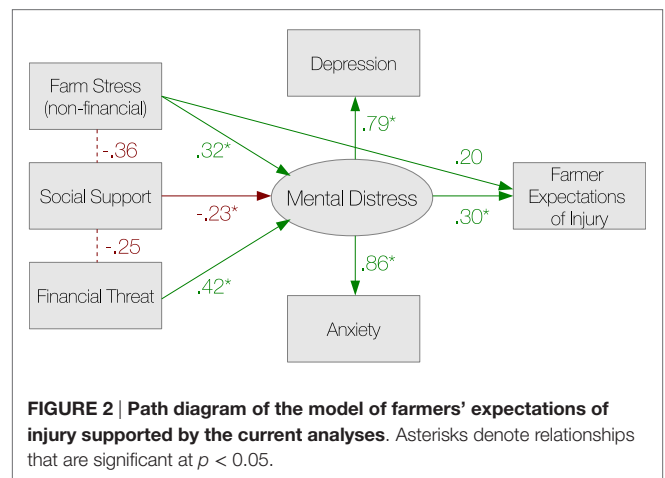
Farm Stress (non-financial)

-.36

Social Support

-.25

Financial Threat

Depression

.79*

.32*

.20

-.23*

Mental Distress

.30*

Farmer Expectations of Injury

.42*

.86*

Anxiety

**FIGURE 2 | Path diagram of the model of farmers' expectations of injury supported by the current analyses**. Asterisks denote relationships that are significant at $p < 0.05$.